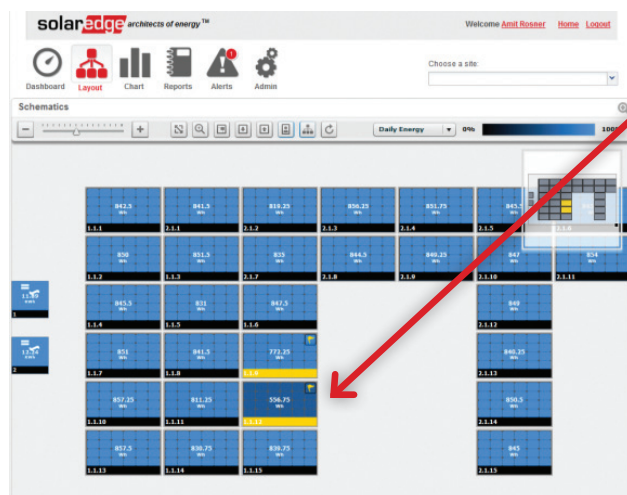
solaredge architects of energy™

Welcome Amit Rosner Home Logout

Dashboard Layout Chart Reports Alerts Admin

Choose a site:

Schematics

Daily Energy 0% 100

842.5 Wh 1.1.1
841.5 Wh 2.1.1
839.25 Wh 2.1.2
856.25 Wh 2.1.3
851.75 Wh 2.1.4
845 Wh 2.1.5

850 Wh 1.1.2
851.5 Wh 1.1.3
835 Wh 2.1.7
844.5 Wh 2.1.8
840.25 Wh 2.1.9
847 Wh 2.1.10
854 Wh 2.1.11

11.89 kWh 1

845.5 Wh 1.1.4
831 Wh 1.1.5
847.5 Wh 1.1.6
849 Wh 2.1.12

12.54 kWh 2

851 Wh 1.1.7
841.5 Wh 1.1.8
773.25 Wh 1.1.9
840.25 Wh 2.1.13

857.25 Wh 1.1.10
811.25 Wh 1.1.11
556.75 Wh 1.1.12
850.5 Wh 2.1.14

857.5 Wh 1.1.13
839.75 Wh 1.1.14
839.75 Wh 1.1.15
845 Wh 2.1.15